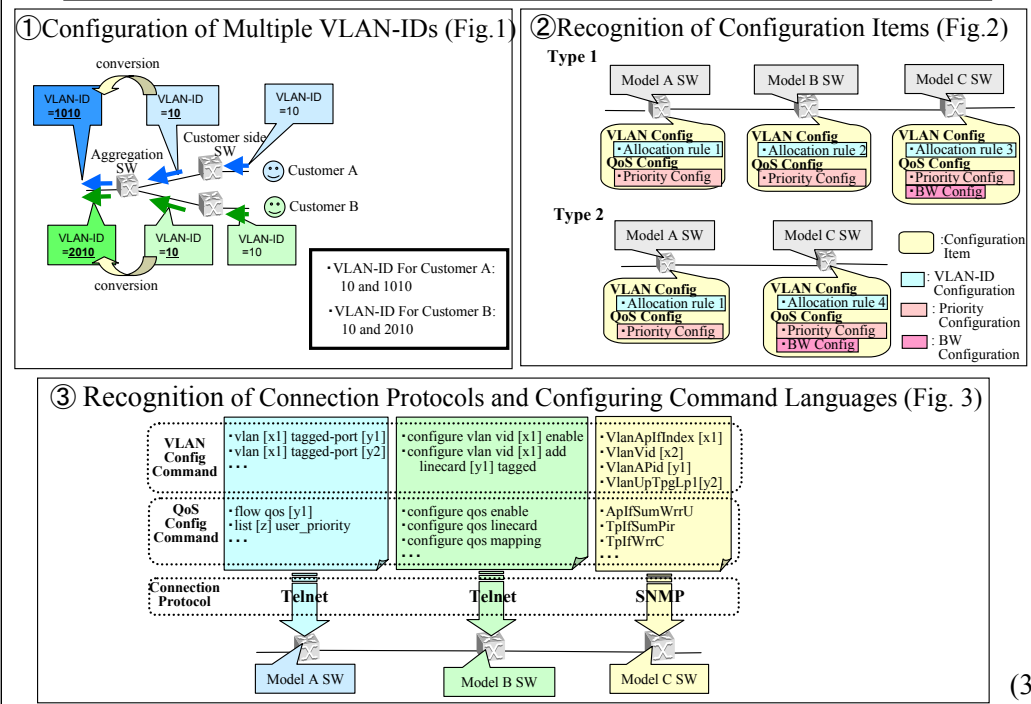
①Configuration of Multiple VLAN-IDs (Fig.1)

conversion

VLAN-ID =1010

VLAN-ID =10

VLAN-ID =10

Customer side SW

Aggregation SW

Customer A

Customer B

VLAN-ID =2010

VLAN-ID =10

VLAN-ID =10

conversion

・VLAN-ID For Customer A: 10 and 1010

・VLAN-ID For Customer B: 10 and 2010

②Recognition of Configuration Items (Fig.2)

Type 1

Model A SW

Model B SW

Model C SW

VLAN Config
・Allocation rule 1
QoS Config
・Priority Config

VLAN Config
・Allocation rule 2
QoS Config
・Priority Config

VLAN Config
・Allocation rule 3
QoS Config
・Priority Config
・BW Config

Type 2

Model A SW

Model C SW

VLAN Config
・Allocation rule 1
QoS Config
・Priority Config

VLAN Config
・Allocation rule 4
QoS Config
・Priority Config
・BW Config

:Configuration Item

: VLAN-ID Configuration

: Priority Configuration

: BW Configuration

③ Recognition of Connection Protocols and Configuring Command Languages (Fig. 3)

VLAN Config Command

・vlan [x1] tagged-port [y1]
・vlan [x1] tagged-port [y2]
・・・

・configure vlan vid [x1] enable
・configure vlan vid [x1] add linecard [y1] tagged

・VlanApIfIndex [x1]
・VlanVid [x2]
・VlanAPid [y1]
・VlanUpTpgLp1[y2]

QoS Config Command

・flow qos [y1]
・list [z] user_priority
・・・

・configure qos enable
・configure qos linecard
・configure qos mapping
・・・

・ApIfSumWrrU
・TpIfSumPir
・TpIfWrrC
・・・

Connection Protocol

Telnet

Telnet

SNMP

Model A SW

Model B SW

Model C SW

(3